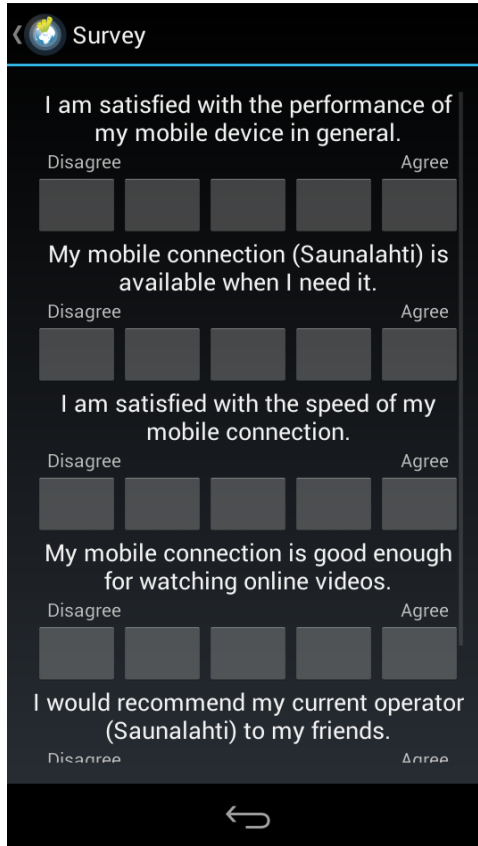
Survey

I am satisfied with the performance of my mobile device in general.

Disagree Agree

My mobile connection (Saunalahti) is available when I need it.

Disagree Agree

I am satisfied with the speed of my mobile connection.

Disagree Agree

My mobile connection is good enough for watching online videos.

Disagree Agree

I would recommend my current operator (Saunalahti) to my friends.

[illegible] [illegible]